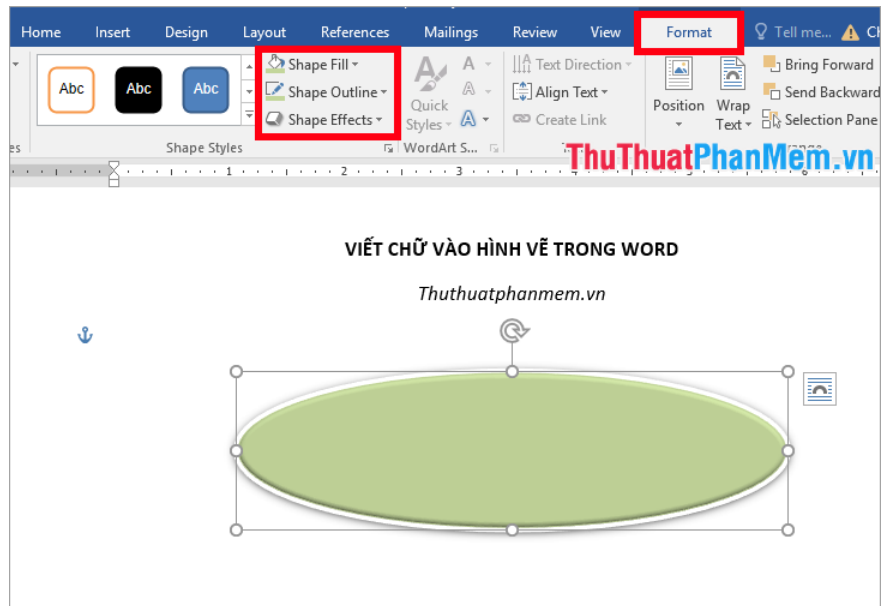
Home Insert Design Layout References Mailings Review View Format Tell me... Ch

Abc Abc Abc

Shape Fill
Shape Outline
Shape Effects

Shape Styles

Quick Styles

WordArt S...

Text Direction
Align Text
Create Link

Position
Wrap Text

Bring Forward
Send Backward
Selection Pane

ThuThuatPhanMem.vn

VIẾT CHỮ VÀO HÌNH VẼ TRONG WORD

Thuthuatphanmem.vn